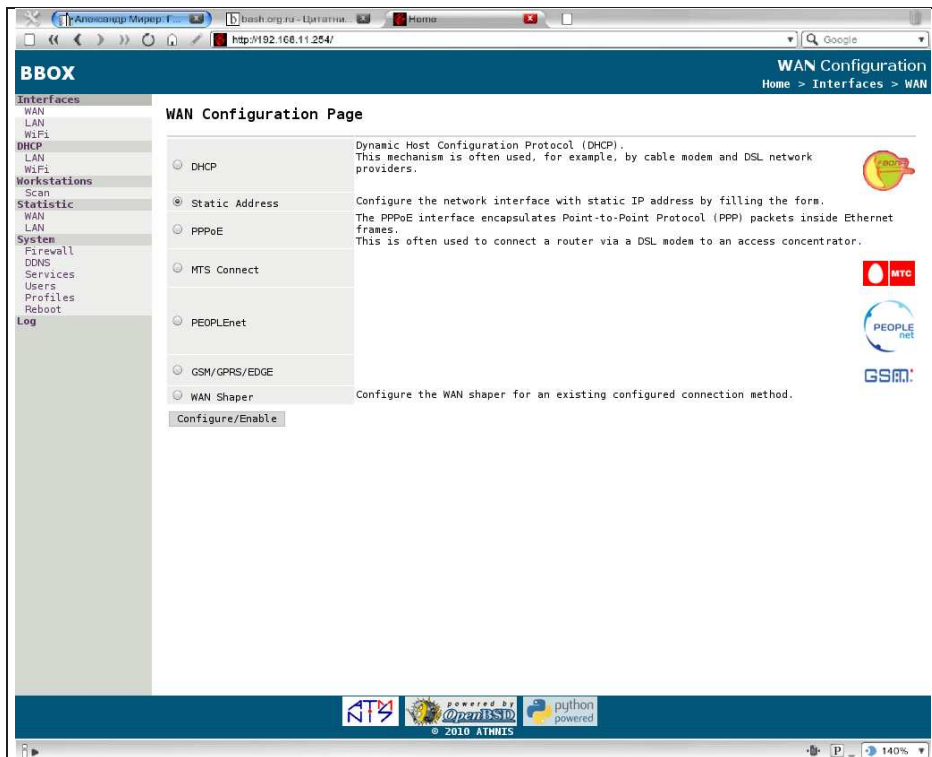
Александр Мирер: Г... | bash.org.ru - Цитатни... | Home

http://192.168.11.254/

Google

BBOX

WAN Configuration
Home > Interfaces > WAN

Interfaces
WAN
LAN
WiFi
DHCP
LAN
WiFi
Workstations
Scan
Statistic
WAN
LAN
System
Firewall
DDNS
Services
Users
Profiles
Reboot
Log

WAN Configuration Page

| | |
|---|---|
| DHCP | Dynamic Host Configuration Protocol (DHCP). This mechanism is often used, for example, by cable modem and DSL network providers. |
| Static Address | Configure the network interface with static IP address by filling the form. |
| PPPoE | The PPPoE interface encapsulates Point-to-Point Protocol (PPP) packets inside Ethernet frames. This is often used to connect a router via a DSL modem to an access concentrator. |
| MTS Connect | МТС |
| PEOPLEnet | PEOPLE net |
| GSM/GPRS/EDGE | GSM |
| WAN Shaper | Configure the WAN shaper for an existing configured connection method. |

Configure/Enable

ATM NIS
powered by OpenBSD
python powered
© 2010 ATMNIS

140%